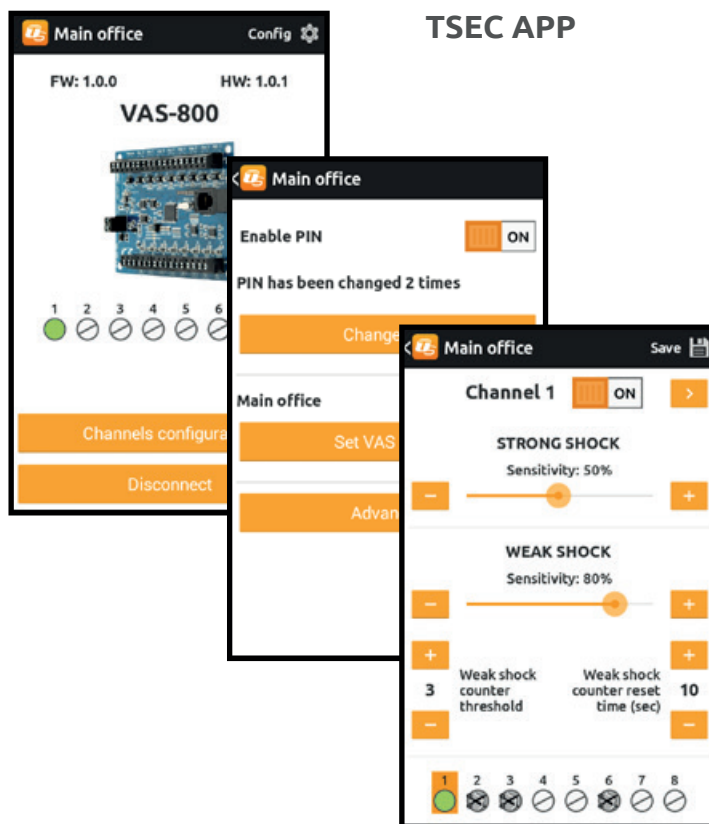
TSEC APP

Main office Config

FW: 1.0.0 HW: 1.0.1

VAS-800

1 2 3 4 5 6

Channels configura

Disconnect

Main office

Enable PIN ON

PIN has been changed 2 times

Change

Main office

Set VAS

Advan

Main office Save

Channel 1 ON >

STRONG SHOCK

Sensitivity: 50%

− +

WEAK SHOCK

Sensitivity: 80%

− +

+ +

3 Weak shock counter threshold

Weak shock counter reset time (sec) 10

− −

1 2 3 4 5 6 7 8